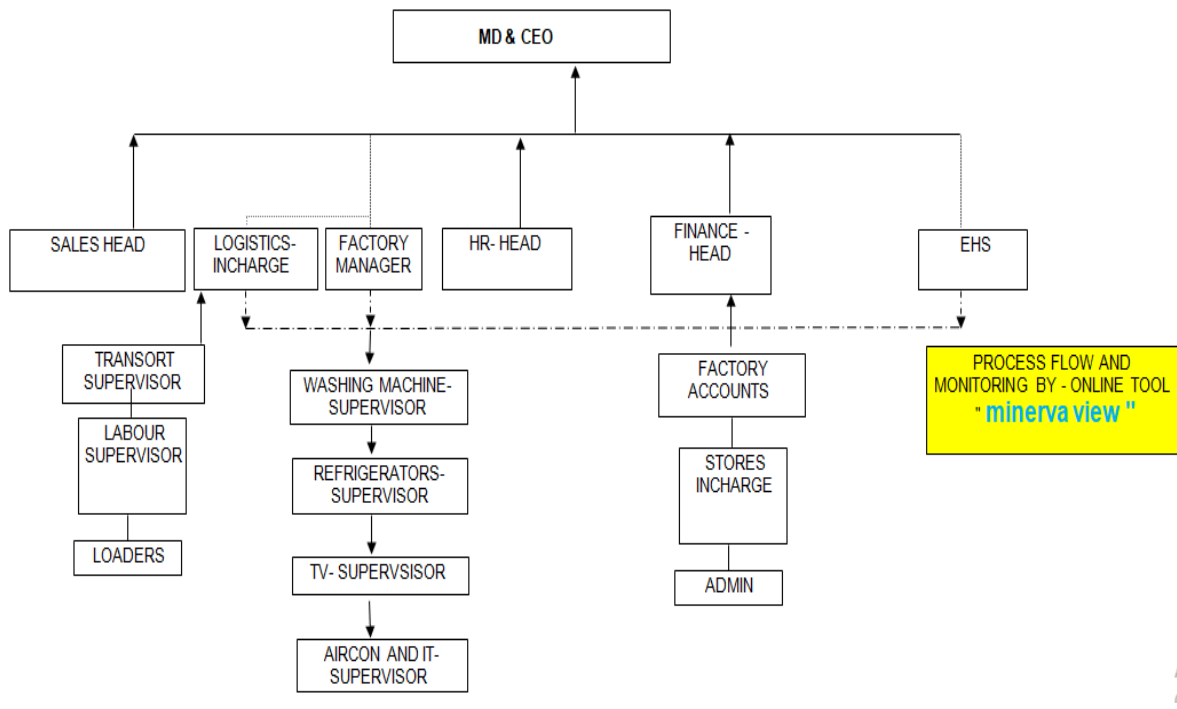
MD & CEO

SALES HEAD

LOGISTICS-INCHARGE

FACTORY MANAGER

HR- HEAD

FINANCE - HEAD

EHS

TRANSORT SUPERVISOR

LABOUR SUPERVISOR

LOADERS

WASHING MACHINE-SUPERVISOR

REFRIGERATORS-SUPERVISOR

TV- SUPERVSISOR

AIRCON AND IT-SUPERVISOR

FACTORY ACCOUNTS

STORES INCHARGE

ADMIN

PROCESS FLOW AND MONITORING BY - ONLINE TOOL " minerva view "